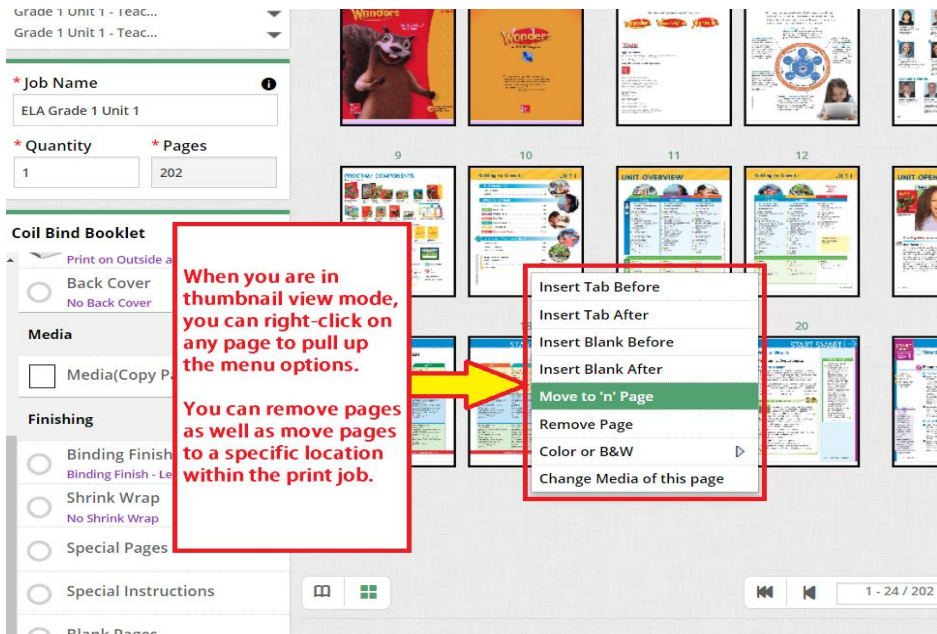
Grade 1 Unit 1 - Teac...
Grade 1 Unit 1 - Teac...

* Job Name
ELA Grade 1 Unit 1

* Quantity
1

* Pages
202

Coil Bind Booklet
Print on Outside a
Back Cover
No Back Cover

Media
Media(Copy Pa

Finishing
Binding Finish
Binding Finish - Le
Shrink Wrap
No Shrink Wrap
Special Pages
Special Instructions
Blank Pages

Wonders
Wonders

9
10
11
12
20

PROGRAM COMPONENTS
UNIT OVERVIEW
UNIT OPEN
START SMART

When you are in thumbnail view mode, you can right-click on any page to pull up the menu options.

You can remove pages as well as move pages to a specific location within the print job.

Insert Tab Before
Insert Tab After
Insert Blank Before
Insert Blank After
Move to 'n' Page
Remove Page
Color or B&W
Change Media of this page

1 - 24 / 202